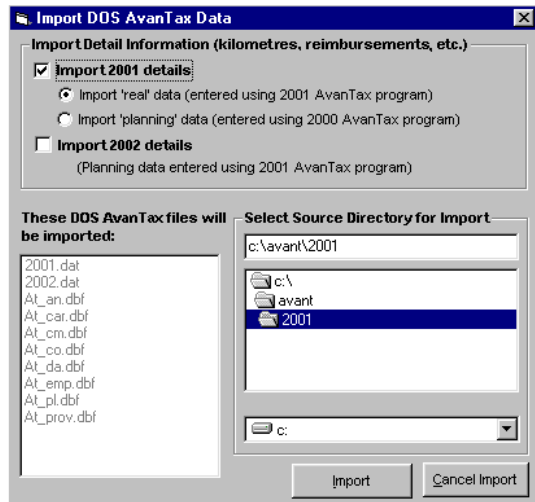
Import DOS AvanTax Data

Import Detail Information (kilometres, reimbursements, etc.)

Import 2001 details

Import 'real' data (entered using 2001 AvanTax program)

Import 'planning' data (entered using 2000 AvanTax program)

Import 2002 details

(Planning data entered using 2001 AvanTax program)

These DOS AvanTax files will be imported:

2001.dat
2002.dat
At_an.dbf
At_car.dbf
At_cm.dbf
At_co.dbf
At_da.dbf
At_emp.dbf
At_pl.dbf
At_prov.dbf

Select Source Directory for Import

c:\avant\2001

c:\
avant
2001

c:

Import

Cancel Import